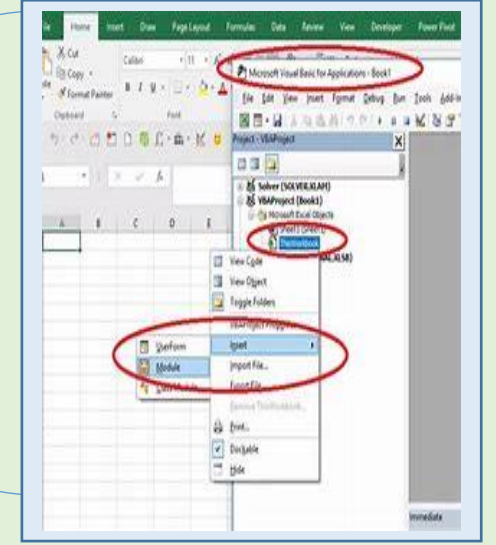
File Home Insert Draw Page Layout Formulas Data Review View Developer Power Pivot

Cut
Copy
Format Painter
Clipboard
Calibri
11
B I U
Font

Microsoft Visual Basic for Applications - Book1

File Edit View Insert Format Debug Run Tools Add-Ins

Project - VBAProject

Solver (SOLVER.XLAM)
VBAProject (Book1)
Microsoft Excel Objects
Sheet1 (Sheet1)
ThisWorkbook
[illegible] (PERSONAL.XLSB)

A B C D E

View Code
View Object
Toggle Folders
VBAProject Properties...
Insert
Import File...
Export File...
Remove ThisWorkbook...
Print...
Dockable
Hide

UserForm
Module
Class Module

Immediate